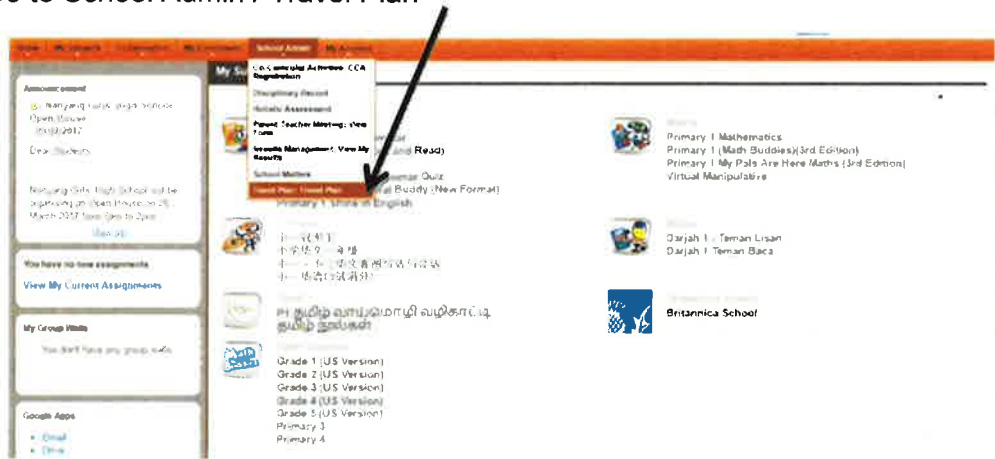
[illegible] to School Admin / Travel Plan

Home | My Subjects | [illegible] | My Courses | School Admin | My Account

Co-Curricular Activities CCA Registration
Disciplinary Record
Holistic Assessment
Parent Teacher Meeting: View Form
Results Management: View My Results
School Matters
Travel Plan: Travel Plan

My Su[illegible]

Announcement
Nanyang Girls' High School Open House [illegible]/2017
Dear Students
Nanyang Girls' High School will be organising an Open House on 25 March 2017 from 9am to 2pm
View all

You have no new assignments
View My Current Assignments

My Group Walls
You don't have any group walls

Google Apps
Email
Drive

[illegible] and Read)
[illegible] Grammar Quiz
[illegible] al Buddy (New Format)
Primary 1 Write in English

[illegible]
小学华文一年级
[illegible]
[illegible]

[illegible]
தமிழ் வாய்மொழி வழிகாட்டி
தமிழ் நண்பன்

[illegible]
Grade 1 (US Version)
Grade 2 (US Version)
Grade 3 (US Version)
Grade 4 (US Version)
Grade 5 (US Version)
Primary 3
Primary 4

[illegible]
Primary 1 Mathematics
Primary 1 (Math Buddies)(3rd Edition)
Primary 1 My Pals Are Here Maths (3rd Edition)
Virtual Manipulative

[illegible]
Darjah 1 - Teman Lisan
Darjah 1 - Teman Baca

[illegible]
Britannica School